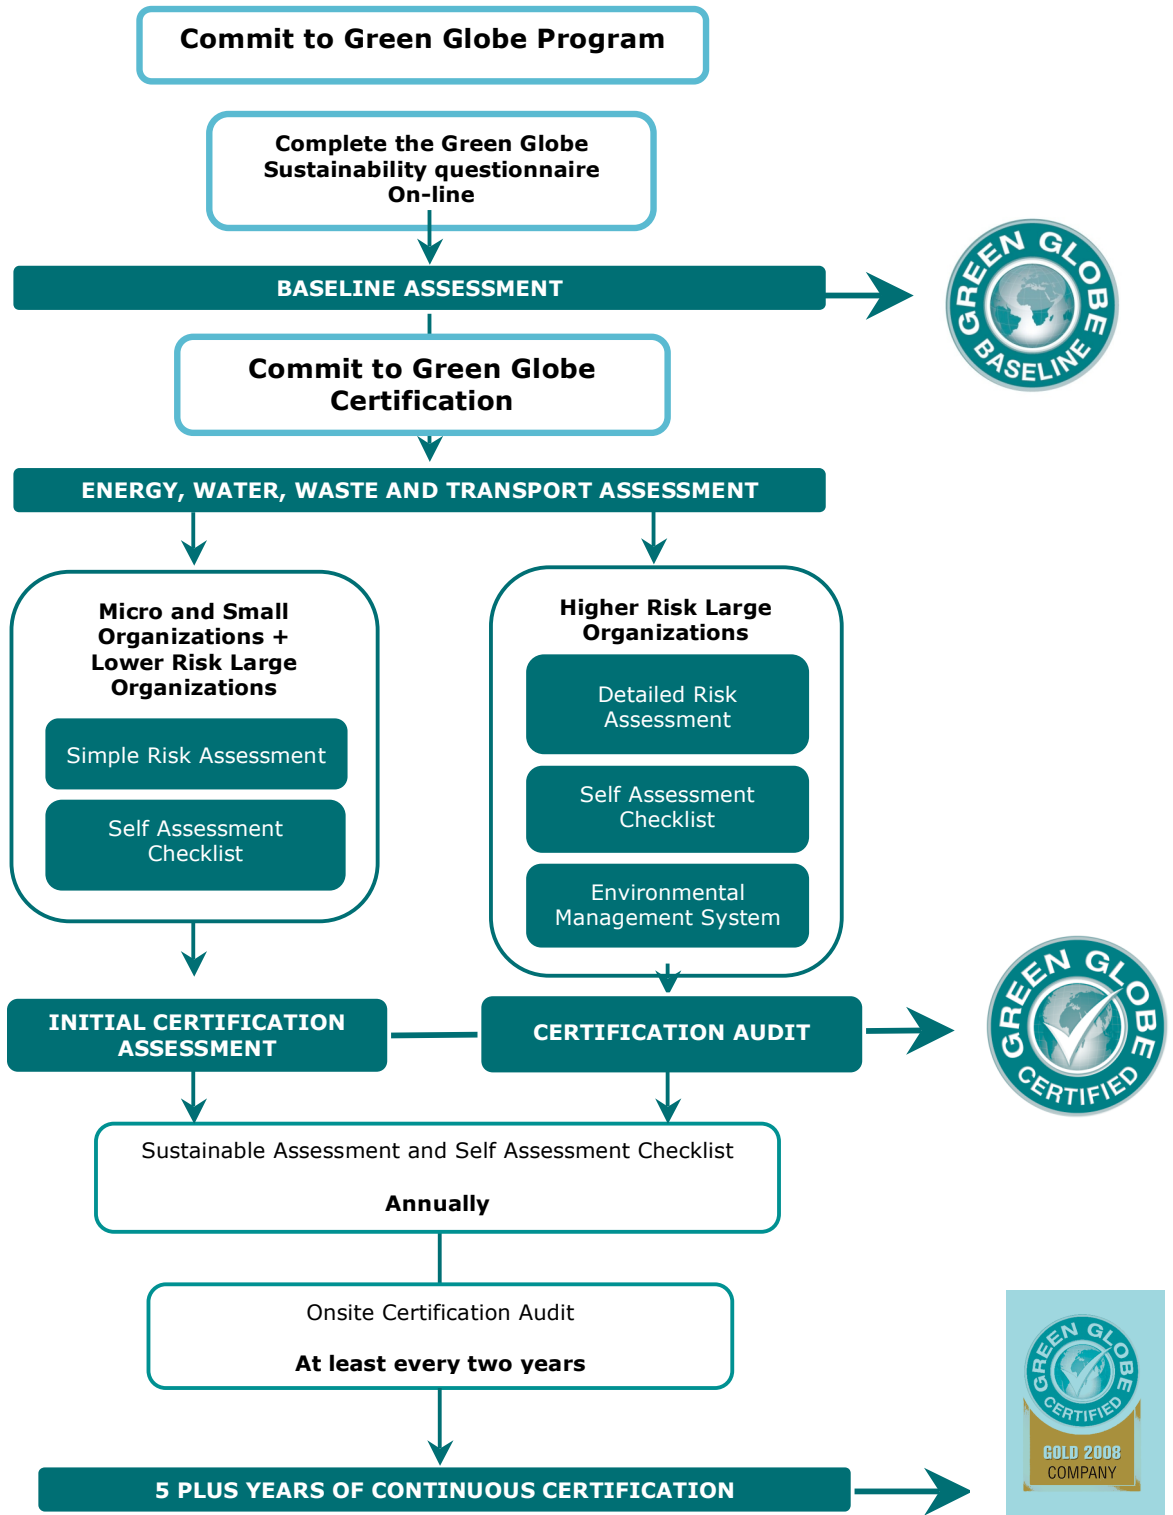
Commit to Green Globe Program

Complete the Green Globe Sustainability questionnaire On-line

BASELINE ASSESSMENT

GREEN GLOBE BASELINE

Commit to Green Globe Certification

ENERGY, WATER, WASTE AND TRANSPORT ASSESSMENT

Micro and Small Organizations + Lower Risk Large Organizations

Simple Risk Assessment

Self Assessment Checklist

Higher Risk Large Organizations

Detailed Risk Assessment

Self Assessment Checklist

Environmental Management System

INITIAL CERTIFICATION ASSESSMENT

CERTIFICATION AUDIT

GREEN GLOBE CERTIFIED

Sustainable Assessment and Self Assessment Checklist

Annually

Onsite Certification Audit

At least every two years

5 PLUS YEARS OF CONTINUOUS CERTIFICATION

GREEN GLOBE CERTIFIED

GOLD 2008 COMPANY